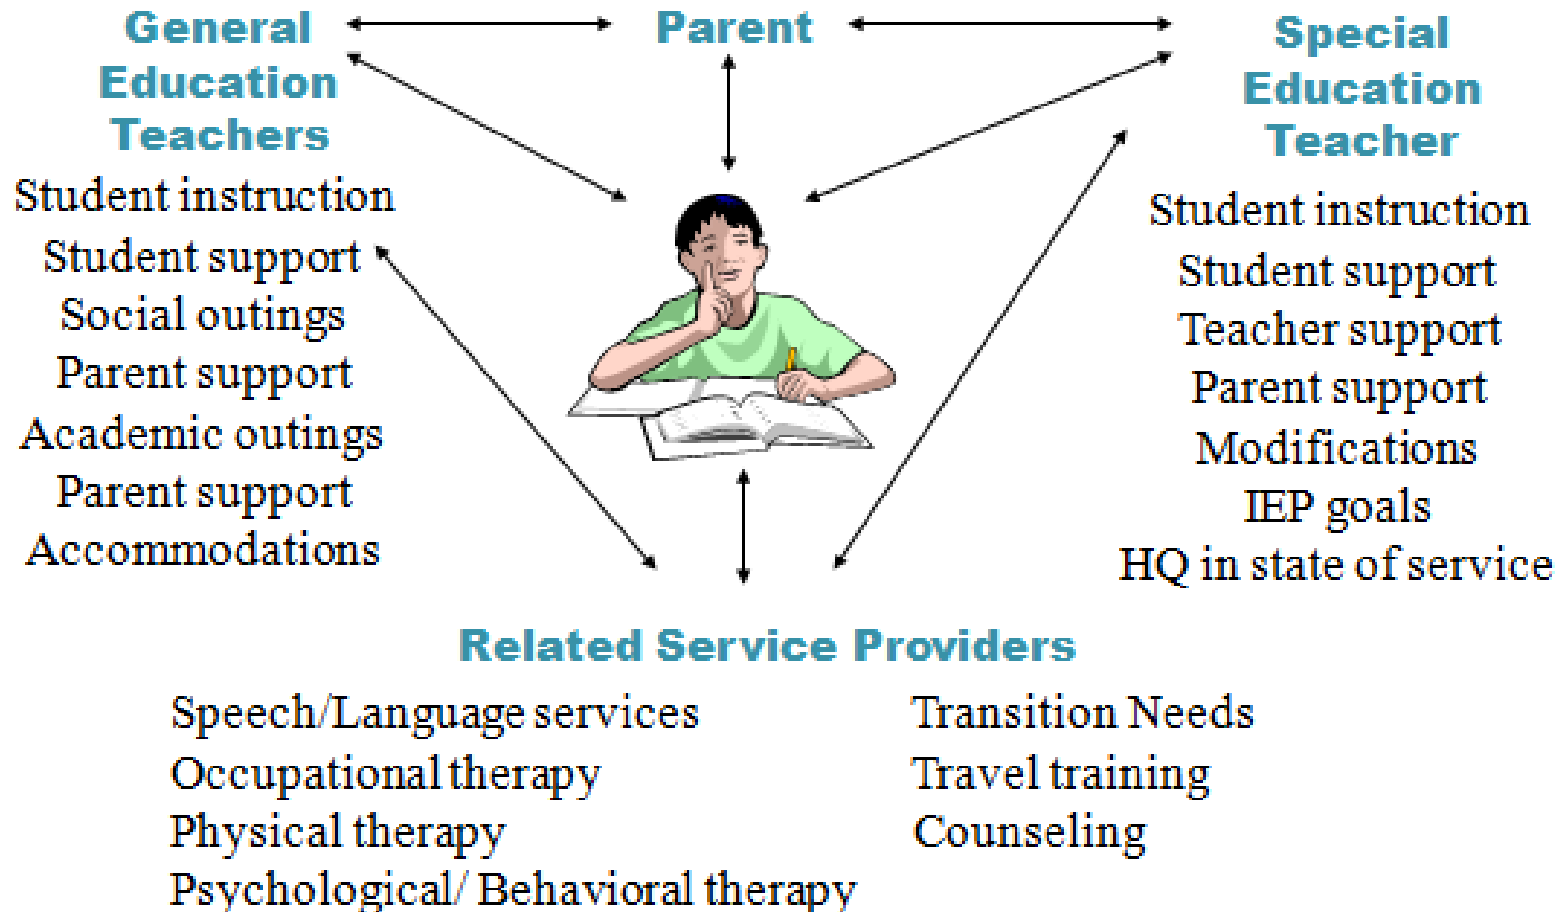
General Education Teachers

Parent

Special Education Teacher

Student instruction
Student support
Social outings
Parent support
Academic outings
Parent support
Accommodations

Student instruction
Student support
Teacher support
Parent support
Modifications
IEP goals
HQ in state of service

Related Service Providers

Speech/Language services
Occupational therapy
Physical therapy
Psychological/ Behavioral therapy

Transition Needs
Travel training
Counseling